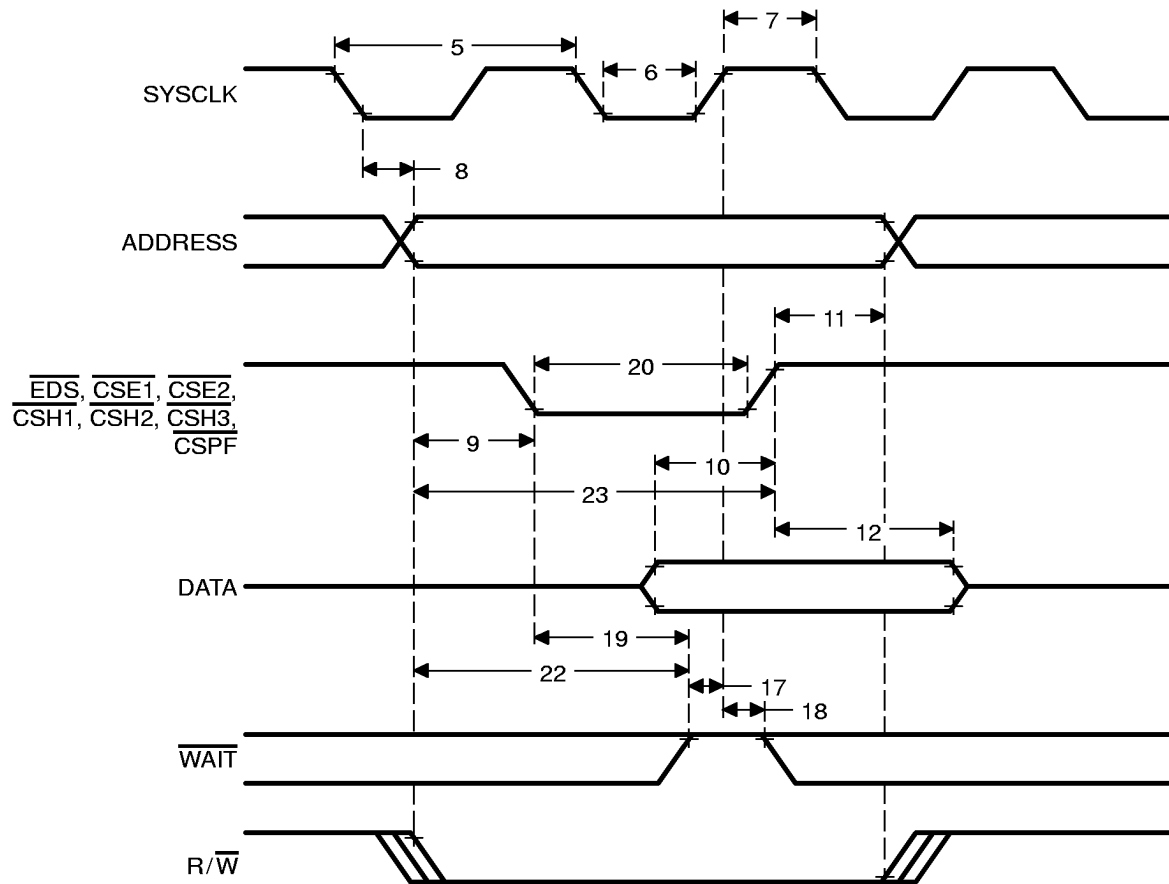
5
6
7
SYSCLK
8
ADDRESS
11
20
$\overline{EDS}$, $\overline{CSE1}$, $\overline{CSE2}$, $\overline{CSH1}$, $\overline{CSH2}$, $\overline{CSH3}$, $\overline{CSPF}$
9
10
23
12
DATA
19
22
17
18
$\overline{WAIT}$
R/$\overline{W}$